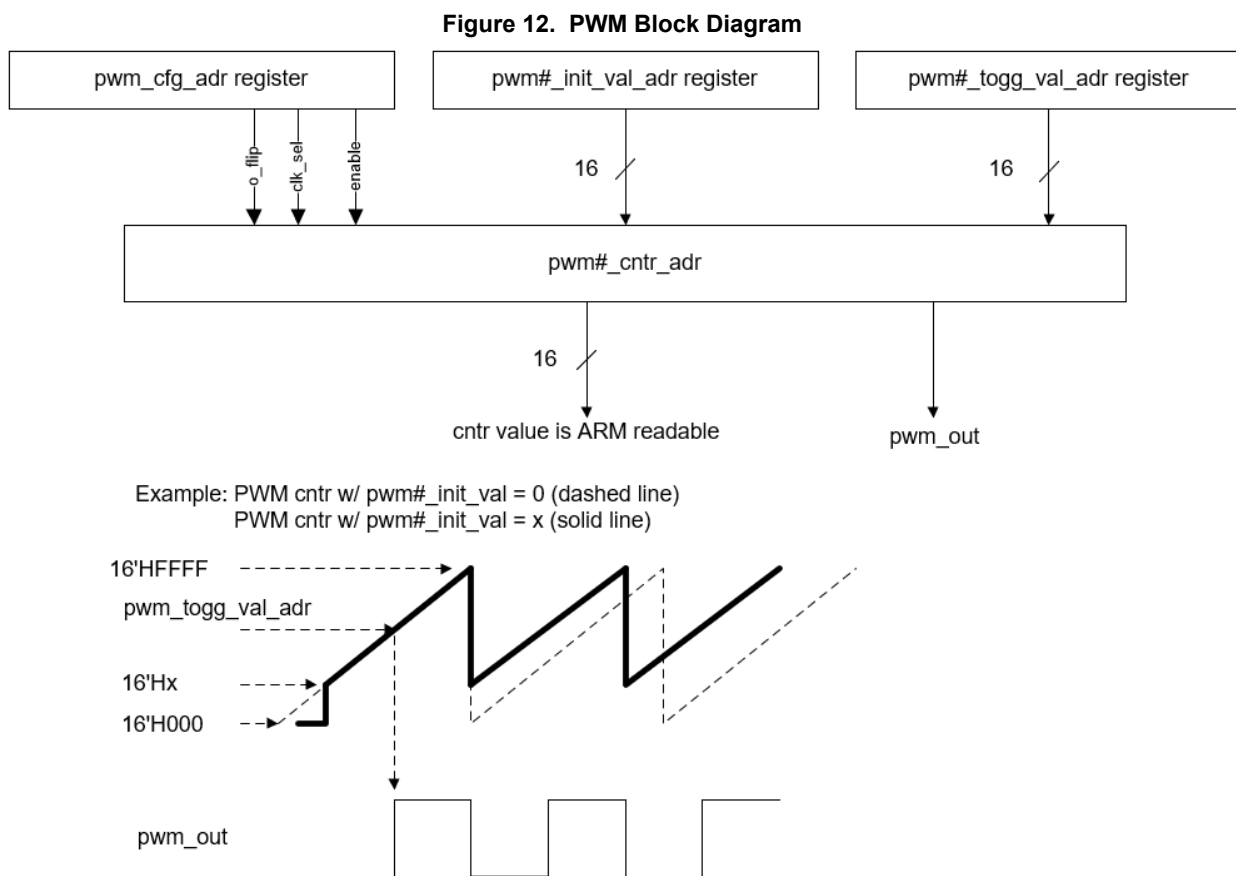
Figure 12. PWM Block Diagram

pwm_cfg_adr register

pwm#_init_val_adr register

pwm#_togg_val_adr register

o_flip

clk_sel

enable

16

16

pwm#_cntr_adr

16

cntr value is ARM readable

pwm_out

Example: PWM cntr w/ pwm#_init_val = 0 (dashed line)
PWM cntr w/ pwm#_init_val = x (solid line)

16'HFFFF

pwm_togg_val_adr

16'Hx

16'H000

pwm_out